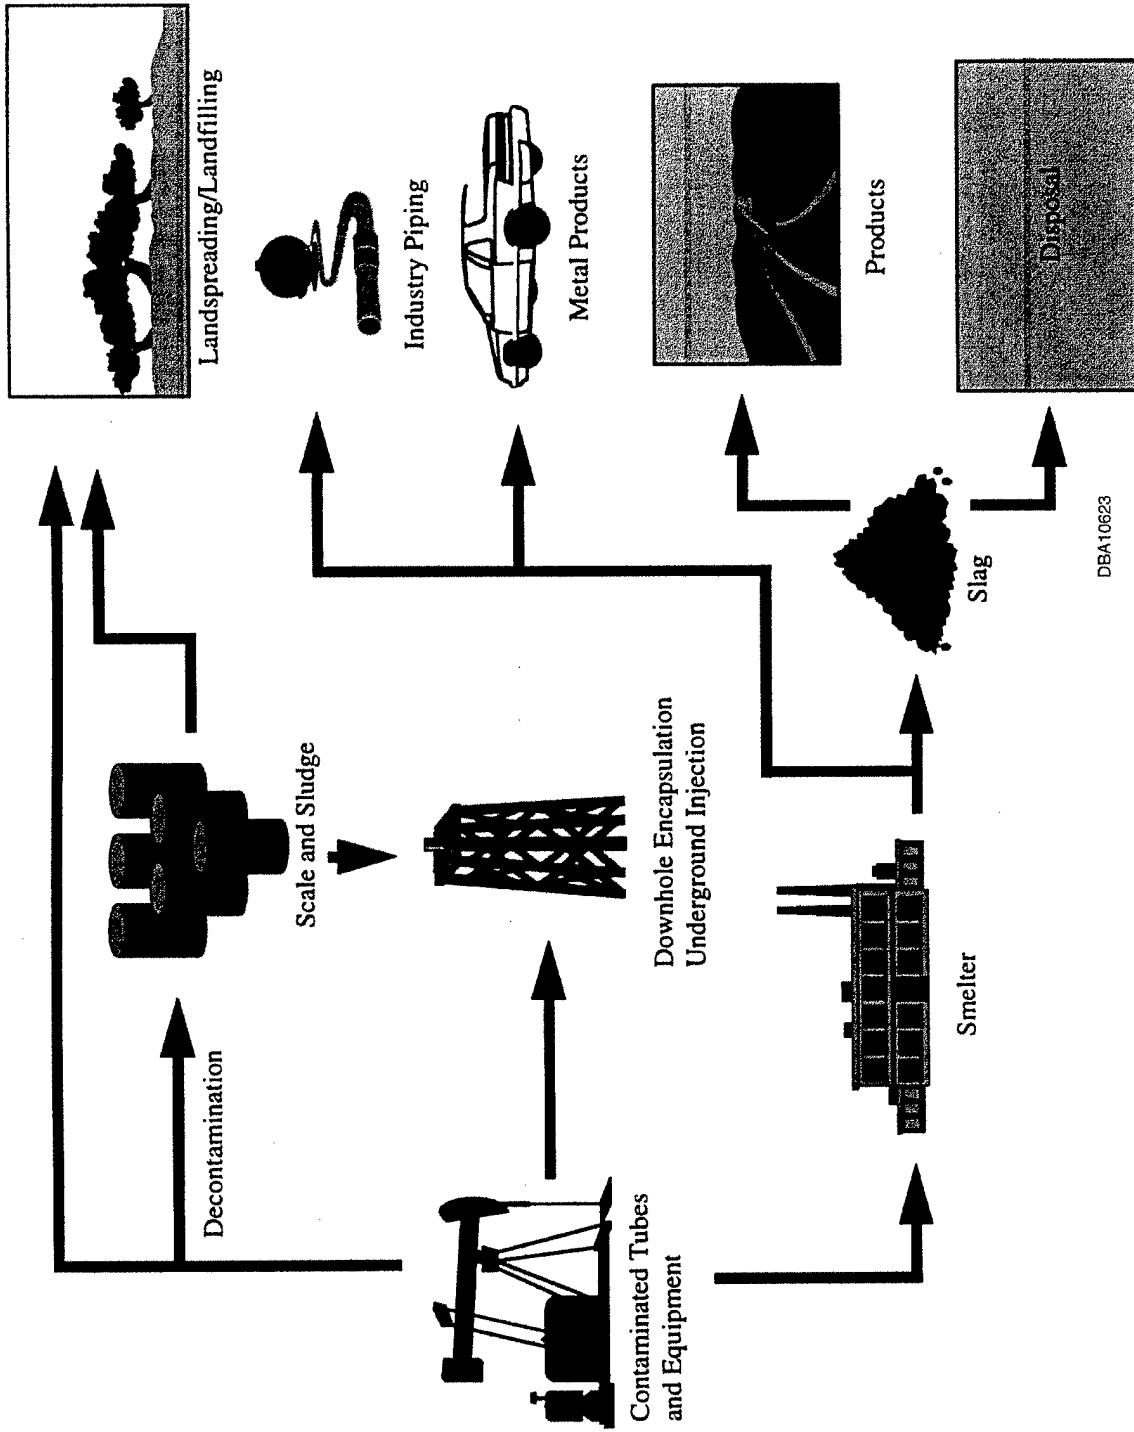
Contaminated Tubes and Equipment

Decontamination

Scale and Sludge

Downhole Encapsulation Underground Injection

Smelter

Slag

Landspreading/Landfilling

Industry Piping

Metal Products

Products

Disposal

DBA10623